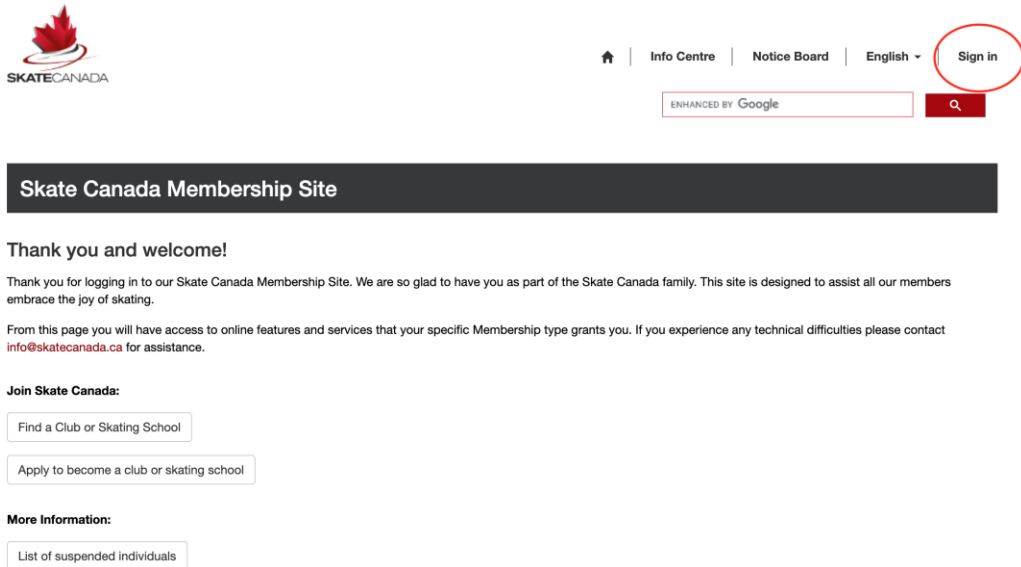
SKATECANADA

Info Centre | Notice Board | English | Sign in

ENHANCED BY Google

Skate Canada Membership Site

Thank you and welcome!

Thank you for logging in to our Skate Canada Membership Site. We are so glad to have you as part of the Skate Canada family. This site is designed to assist all our members embrace the joy of skating.

From this page you will have access to online features and services that your specific Membership type grants you. If you experience any technical difficulties please contact info@skatecanada.ca for assistance.

Join Skate Canada:

Find a Club or Skating School

Apply to become a club or skating school

More Information:

List of suspended individuals